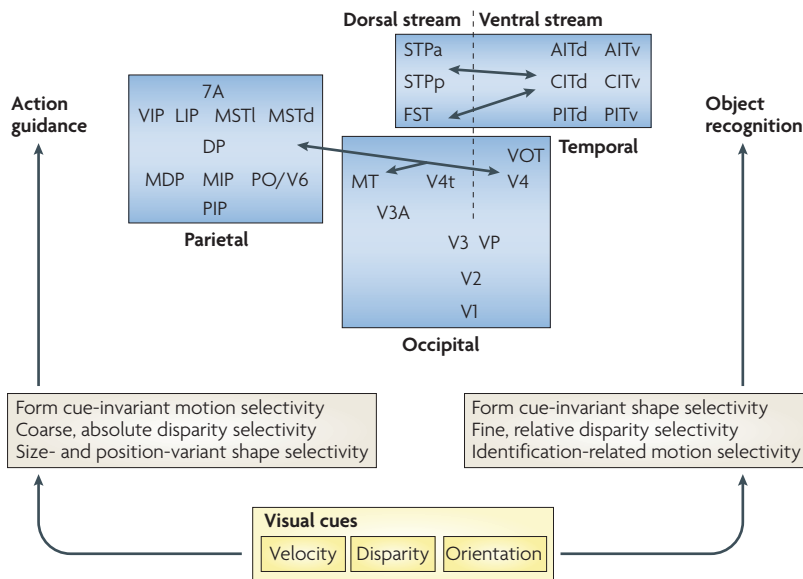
Dorsal stream | Ventral stream

STPa
STPp
FST

AITd AITv
CITd CITv
PITd PITv

Temporal

Action guidance

7A
VIP LIP MSTl MSTd
DP
MDP MIP PO/V6
PIP

Parietal

Object recognition

VOT
MT V4t V4
V3A
V3 VP
V2
V1

Occipital

Form cue-invariant motion selectivity
Coarse, absolute disparity selectivity
Size- and position-variant shape selectivity

Form cue-invariant shape selectivity
Fine, relative disparity selectivity
Identification-related motion selectivity

Visual cues
Velocity Disparity Orientation